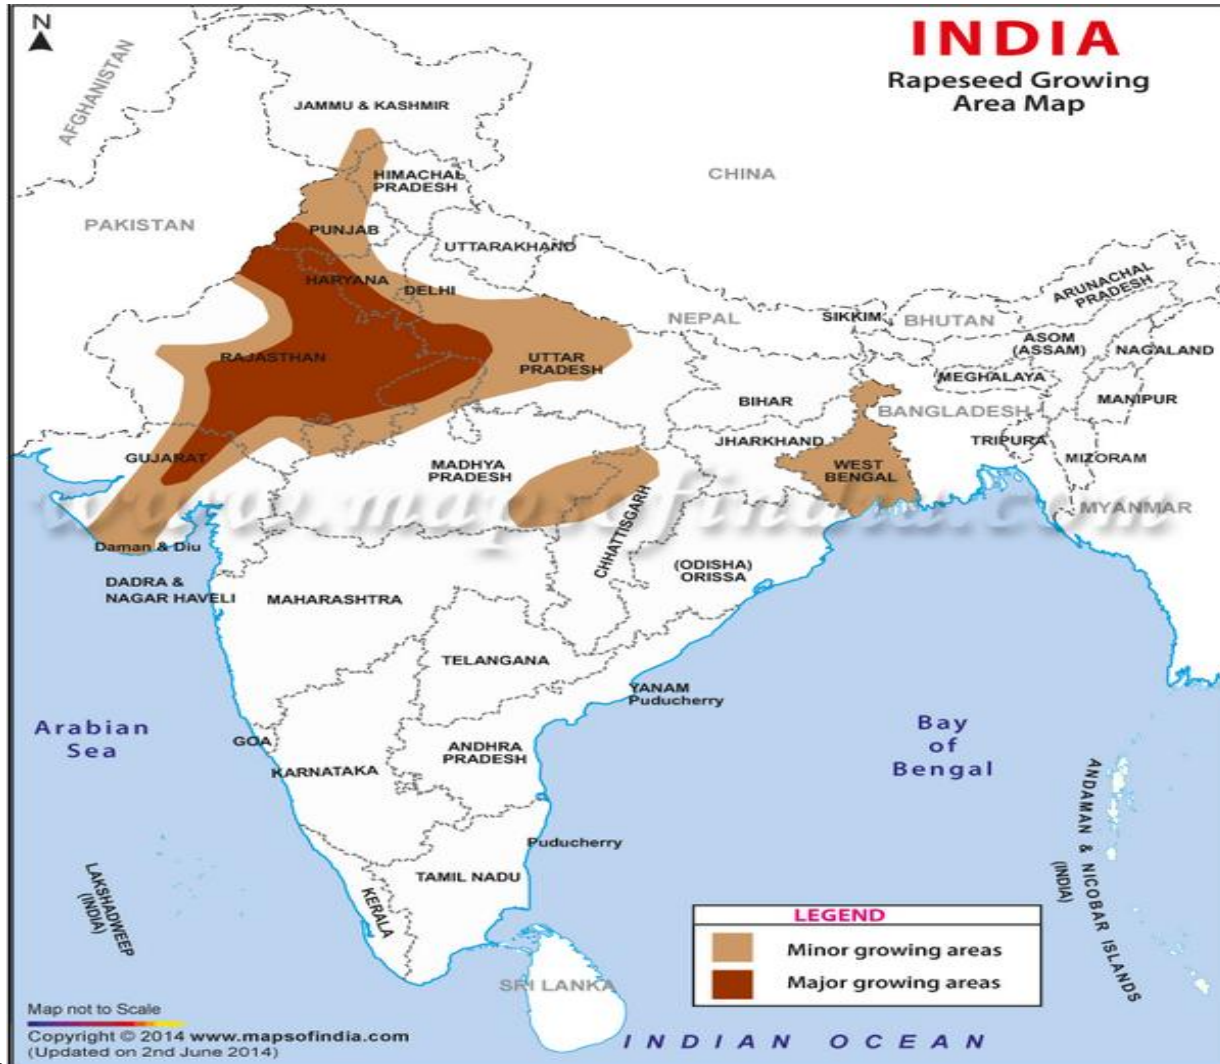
N

INDIA
Rapeseed Growing Area Map

AFGHANISTAN
JAMMU & KASHMIR
HIMACHAL PRADESH
CHINA
PAKISTAN
PUNJAB
UTTARAKHAND
HARYANA
DELHI
ARUNACHAL PRADESH
NEPAL
SIKKIM
BHUTAN
ASOM (ASSAM)
NAGALAND
RAJASTHAN
UTTAR PRADESH
MEGHALAYA
BIHAR
BANGLADESH
MANIPUR
JHARKHAND
TRIPURA
GUJARAT
MADHYA PRADESH
WEST BENGAL
MIZORAM
MYANMAR
Daman & Diu
CHHATTISGARH
(ODISHA) ORISSA
DADRA & NAGAR HAVELI
MAHARASHTRA
TELANGANA
YANAM Puducherry
Arabian Sea
GOA
ANDHRA PRADESH
Bay of Bengal
KARNATAKA
ANDAMAN & NICOBAR ISLANDS (INDIA)
Puducherry
LAKSHADWEEP (INDIA)
TAMIL NADU
KERALA
SRI LANKA
INDIAN OCEAN

LEGEND
Minor growing areas
Major growing areas

Map not to Scale
Copyright © 2014 www.mapsofindia.com
(Updated on 2nd June 2014)

www.mapsofindia.com